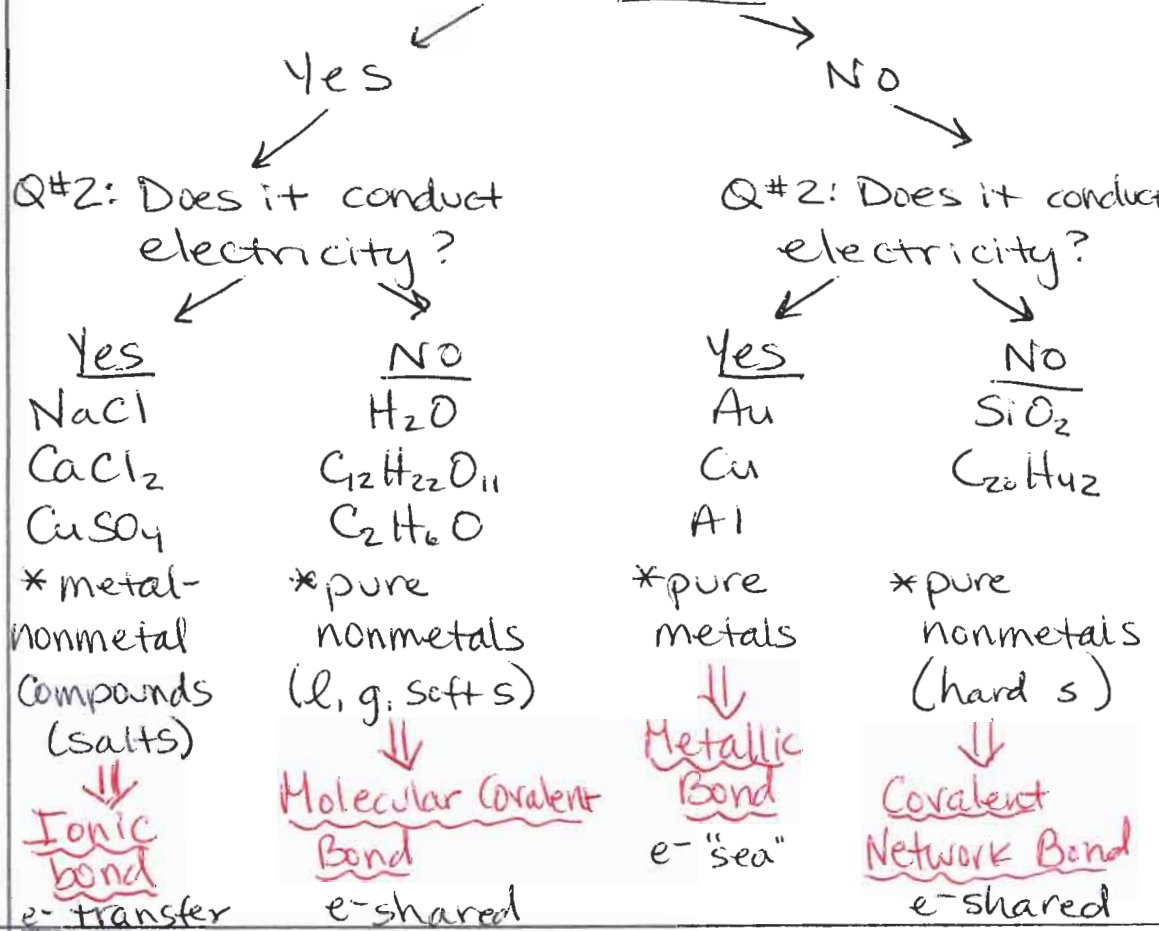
Yes

No

Q#2: Does it conduct electricity?

Q#2: Does it conduct electricity?

Yes
NaCl
$CaCl_2$
$CuSO_4$
*metal-nonmetal compounds (salts)
⇓
Ionic bond
e- transfer

NO
$H_2O$
$C_{12}H_{22}O_{11}$
$C_2H_6O$
*pure nonmetals (l, g, soft s)
⇓
Molecular Covalent Bond
e- shared

Yes
Au
Cu
Al
*pure metals
⇓
Metallic Bond
e- "sea"

No
$SiO_2$
$C_{20}H_{42}$
*pure nonmetals (hard s)
⇓
Covalent Network Bond
e- shared